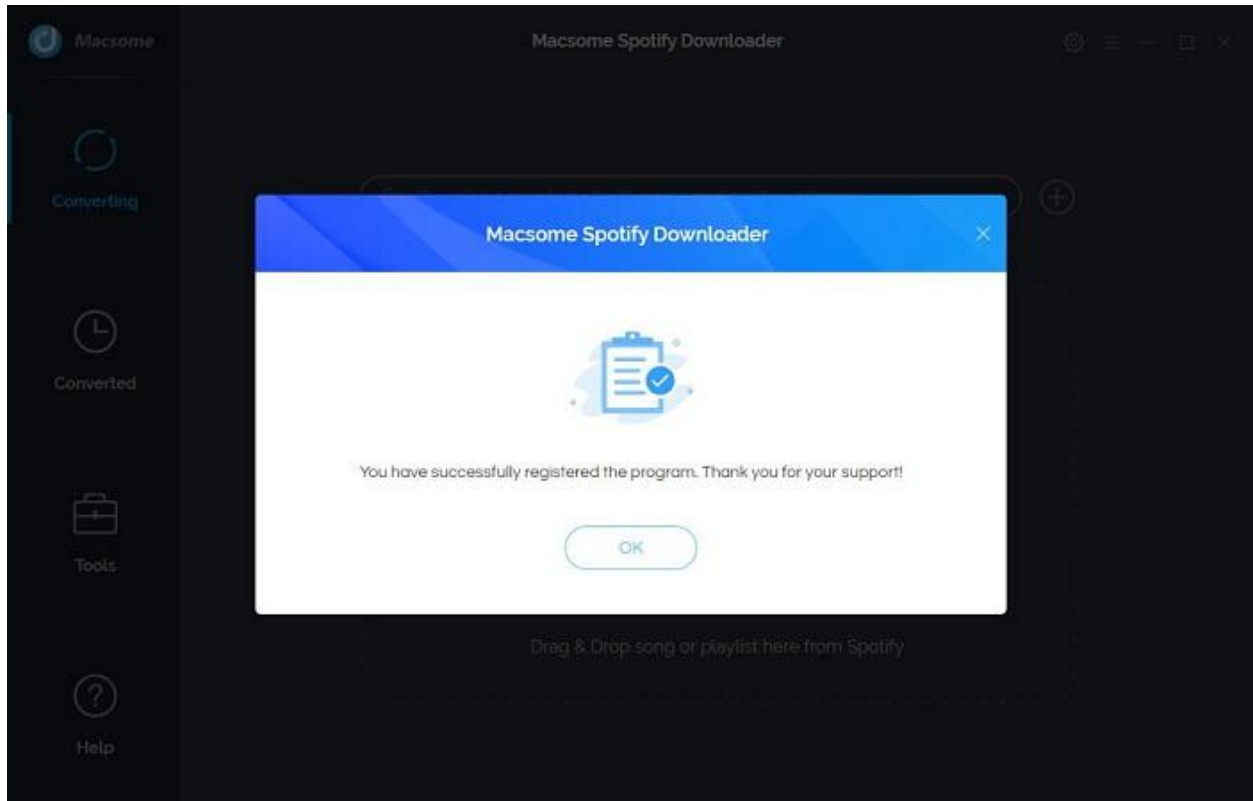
Macsome

Macsome Spotify Downloader

Converting

Converted

Tools

Help

Macsome Spotify Downloader

You have successfully registered the program. Thank you for your support!

OK

Drag & Drop song or playlist here from Spotify